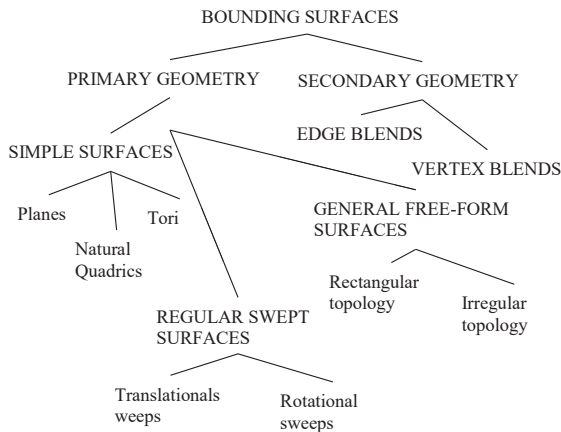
BOUNDING SURFACES

PRIMARY GEOMETRY

SECONDARY GEOMETRY

EDGE BLENDS

VERTEX BLENDS

SIMPLE SURFACES

Planes

Natural Quadrics

Tori

GENERAL FREE-FORM SURFACES

Rectangular topology

Irregular topology

REGULAR SWEPT SURFACES

Translationals weeps

Rotational sweeps